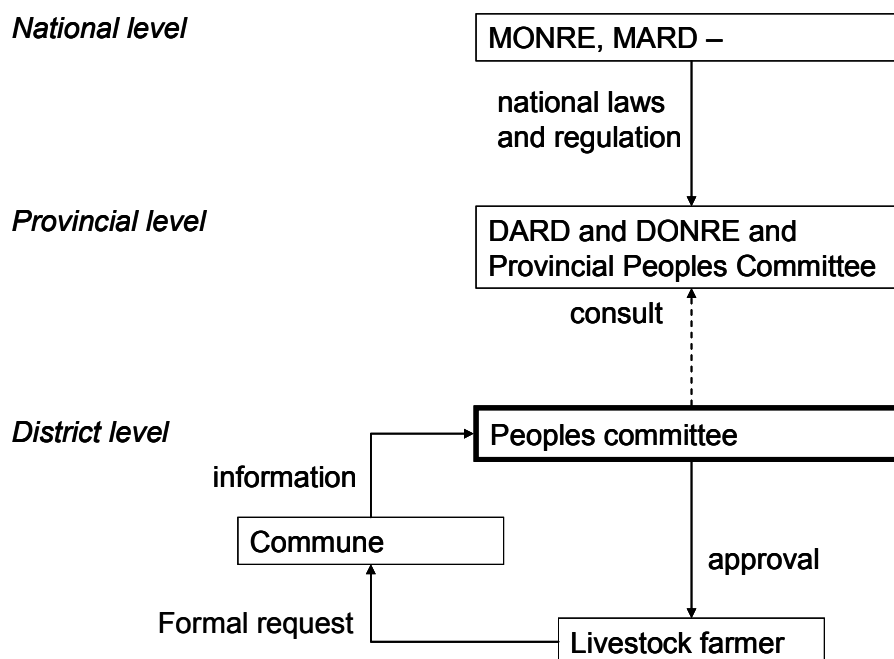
National level

MONRE, MARD –

national laws and regulation

Provincial level

DARD and DONRE and Provincial Peoples Committee

consult

District level

Peoples committee

information

Commune

approval

Formal request

Livestock farmer